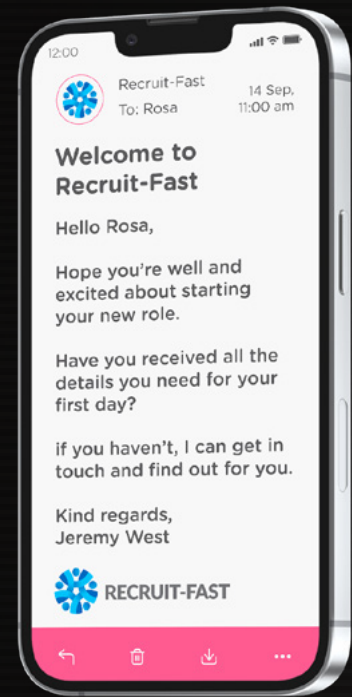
12:00

Recruit-Fast
To: Rosa

14 Sep, 11:00 am

Welcome to Recruit-Fast

Hello Rosa,

Hope you're well and excited about starting your new role.

Have you received all the details you need for your first day?

if you haven't, I can get in touch and find out for you.

Kind regards,
Jeremy West

RECRUIT-FAST